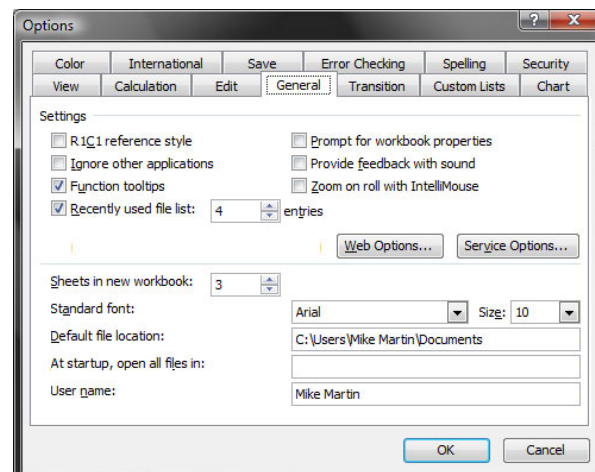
Options

Color | International | Save | Error Checking | Spelling | Security
View | Calculation | Edit | General | Transition | Custom Lists | Chart

Settings

R1C1 reference style
Ignore other applications
Function tooltips
Recently used file list: 4 entries

Prompt for workbook properties
Provide feedback with sound
Zoom on roll with IntelliMouse

Web Options... Service Options...

Sheets in new workbook: 3
Standard font: Arial Size: 10
Default file location: C:\Users\Mike Martin\Documents
At startup, open all files in:
User name: Mike Martin

OK Cancel